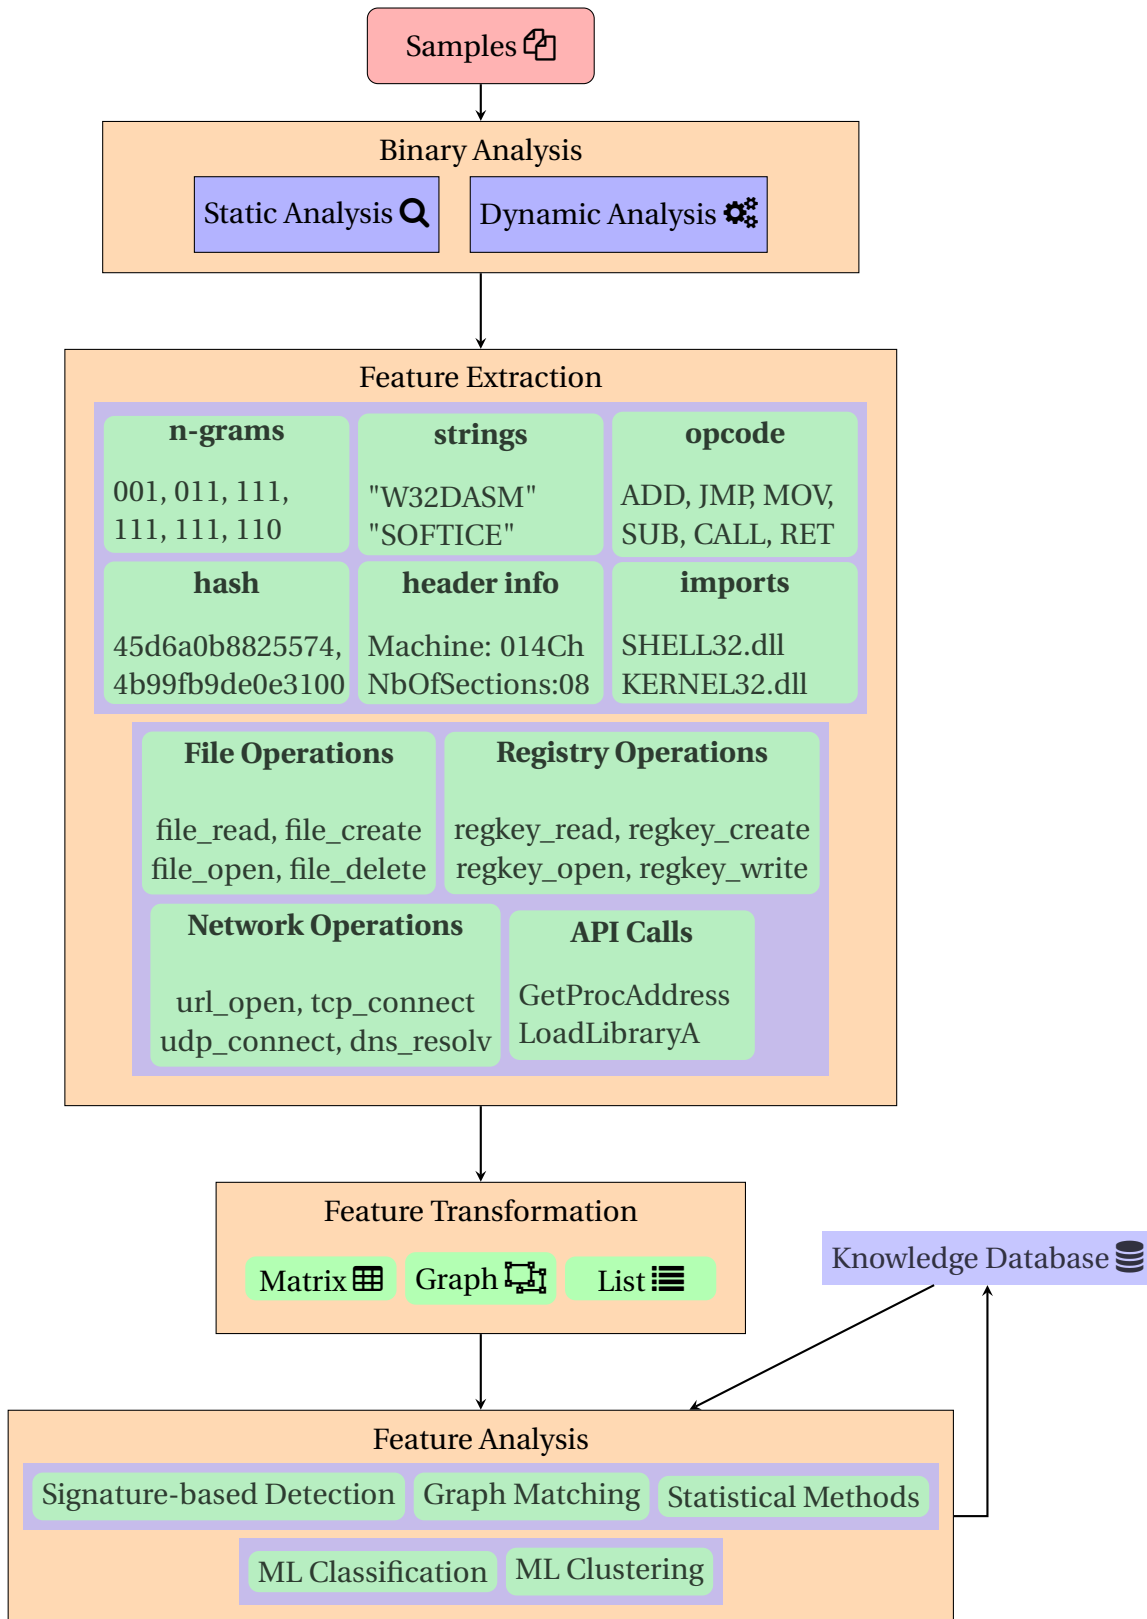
Samples

Binary Analysis

Static Analysis

Dynamic Analysis

Feature Extraction

n-grams

001, 011, 111, 111, 111, 110

strings

"W32DASM" "SOFTICE"

opcode

ADD, JMP, MOV, SUB, CALL, RET

hash

45d6a0b8825574, 4b99fb9de0e3100

header info

Machine: 014Ch NbOfSections:08

imports

SHELL32.dll KERNEL32.dll

File Operations

file_read, file_create file_open, file_delete

Registry Operations

regkey_read, regkey_create regkey_open, regkey_write

Network Operations

url_open, tcp_connect udp_connect, dns_resolv

API Calls

GetProcAddress LoadLibraryA

Feature Transformation

Matrix

Graph

List

Knowledge Database

Feature Analysis

Signature-based Detection

Graph Matching

Statistical Methods

ML Classification

ML Clustering